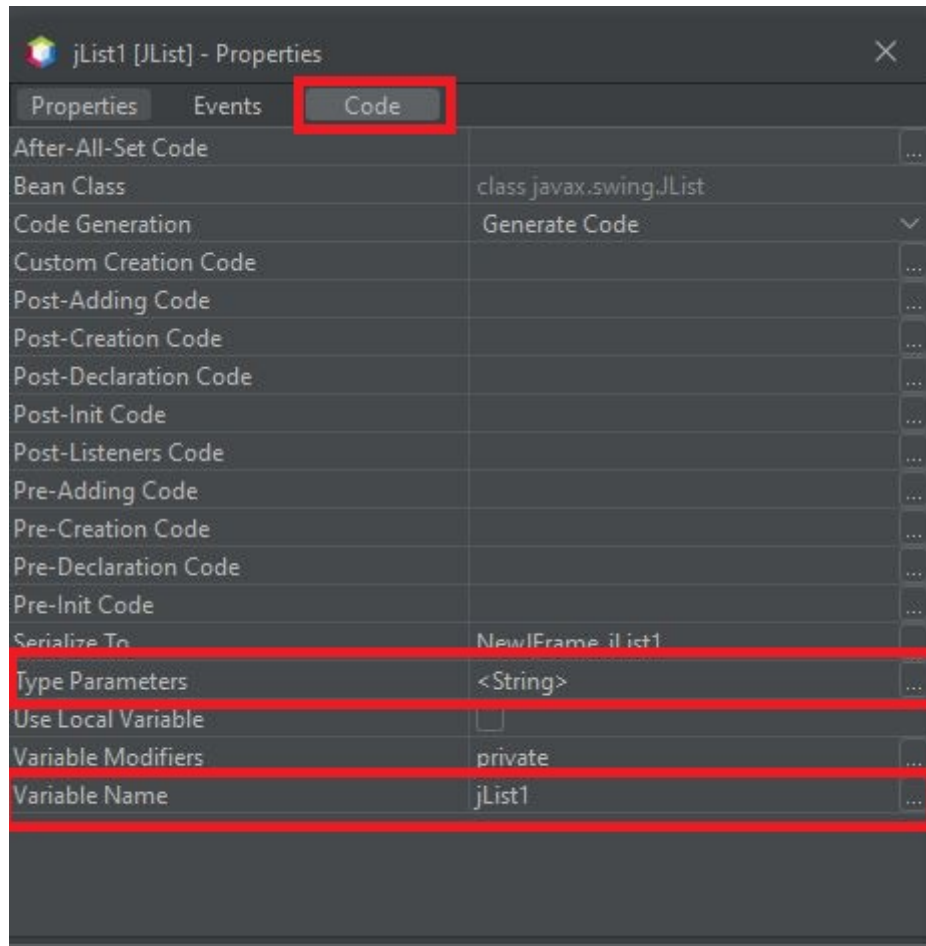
jList1 [JList] - Properties

Properties Events Code

| | |
|---|---|
| After-All-Set Code | ... |
| Bean Class | class javax.swing.JList |
| Code Generation | Generate Code |
| Custom Creation Code | ... |
| Post-Adding Code | ... |
| Post-Creation Code | ... |
| Post-Declaration Code | ... |
| Post-Init Code | ... |
| Post-Listeners Code | ... |
| Pre-Adding Code | ... |
| Pre-Creation Code | ... |
| Pre-Declaration Code | ... |
| Pre-Init Code | ... |
| Serialize To | NewJFrame_jList1 |
| Type Parameters | <String> ... |
| Use Local Variable | |
| Variable Modifiers | private ... |
| Variable Name | jList1 ... |